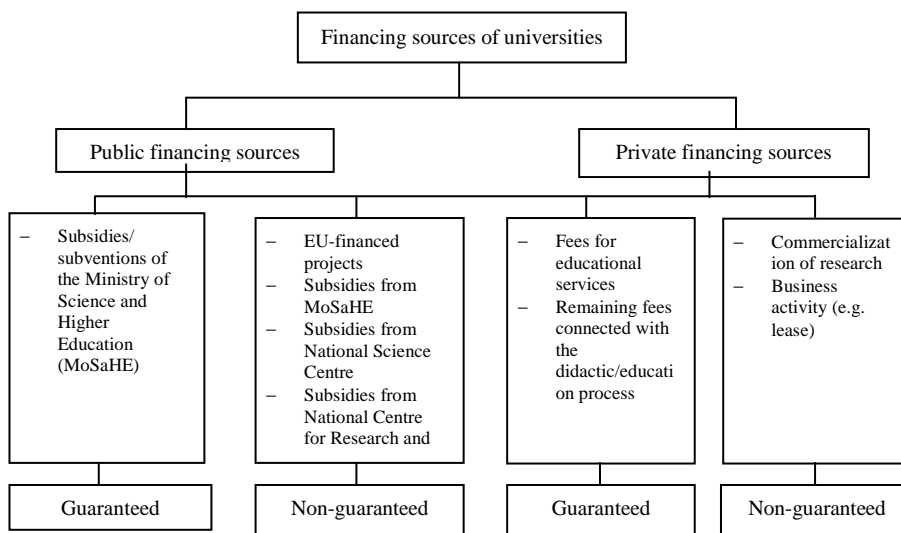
Financing sources of universities

Public financing sources

Private financing sources

– Subsidies/ subventions of the Ministry of Science and Higher Education (MoSaHE)

– EU-financed projects
– Subsidies from MoSaHE
– Subsidies from National Science Centre
– Subsidies from National Centre for Research and

– Fees for educational services
– Remaining fees connected with the didactic/educati on process

– Commercializat ion of research
– Business activity (e.g. lease)

Guaranteed

Non-guaranteed

Guaranteed

Non-guaranteed